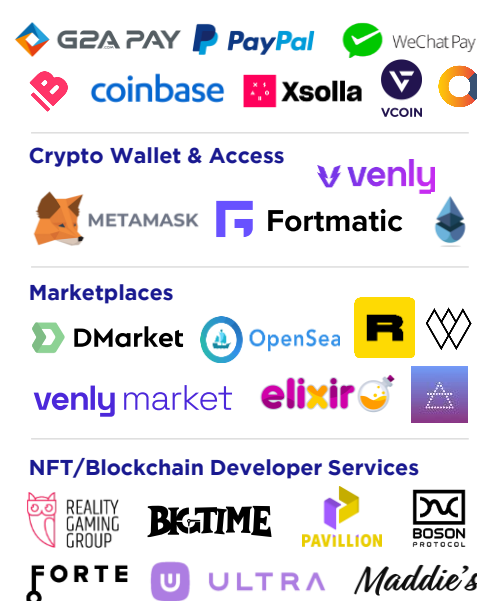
G2A PAY PayPal WeChat Pay
coinbase Xsolla VCOIN

Crypto Wallet & Access
venly
METAMASK Fortmatic

Marketplaces
DMarket OpenSea R
venly market elixir

NFT/Blockchain Developer Services
REALITY GAMING GROUP BIGTIME PAVILLION BOSON PROTOCOL
FORTE ULTRA Maddie's